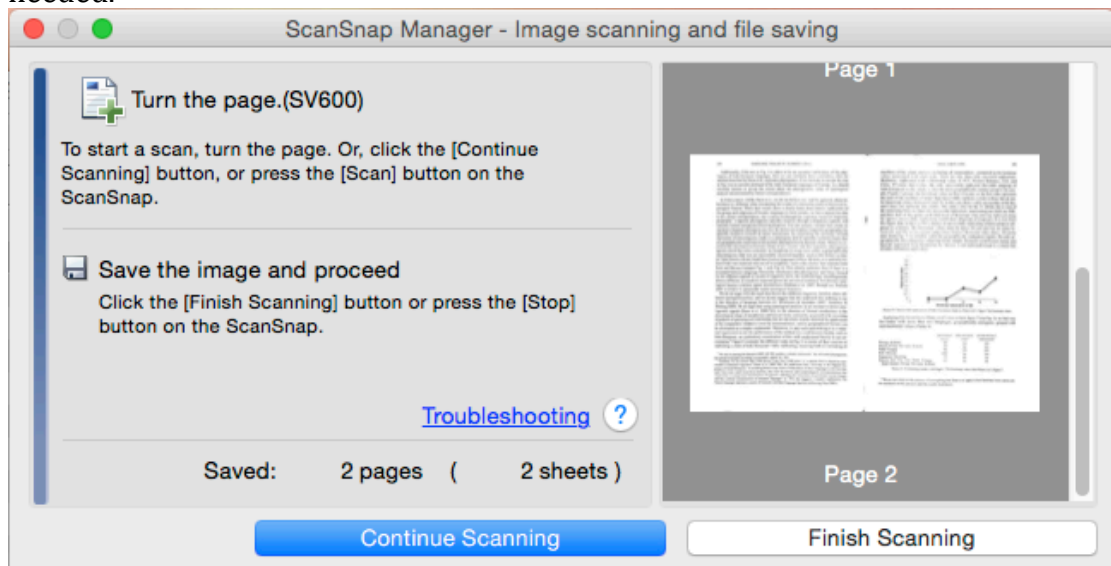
ScanSnap Manager - Image scanning and file saving

Turn the page.(SV600)

To start a scan, turn the page. Or, click the [Continue Scanning] button, or press the [Scan] button on the ScanSnap.

Save the image and proceed

Click the [Finish Scanning] button or press the [Stop] button on the ScanSnap.

Troubleshooting ?

Saved: 2 pages ( 2 sheets )

Page 1

Page 2

Continue Scanning

Finish Scanning